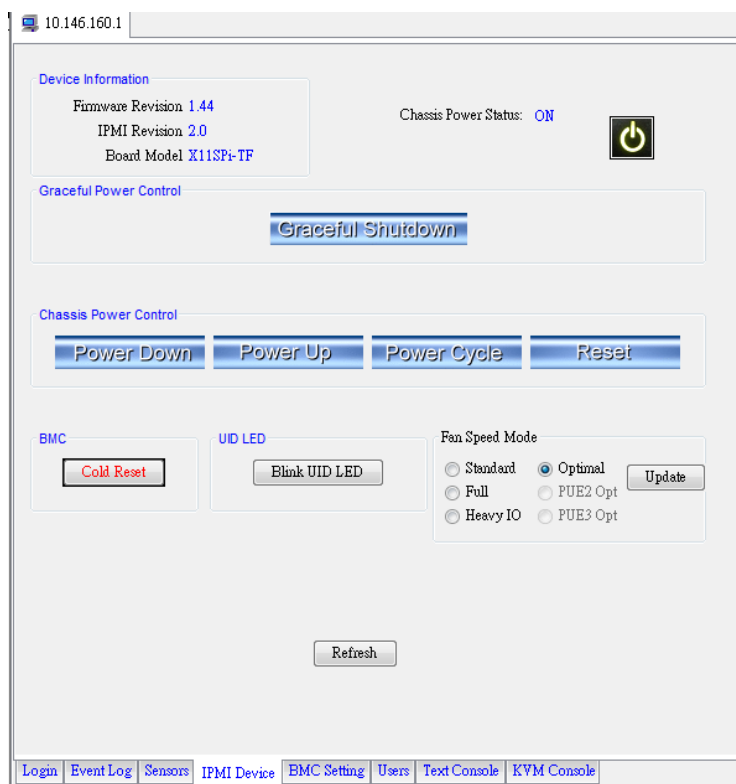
10.146.160.1

Device Information
Firmware Revision 1.44
IPMI Revision 2.0
Board Model X11SPi-TF

Chassis Power Status: ON

Graceful Power Control
Graceful Shutdown

Chassis Power Control
Power Down
Power Up
Power Cycle
Reset

BMC
Cold Reset

UID LED
Blink UID LED

Fan Speed Mode
Standard
Optimal
Full
PUE2 Opt
Heavy IO
PUE3 Opt
Update

Refresh

Login | Event Log | Sensors | IPMI Device | BMC Setting | Users | Text Console | KVM Console